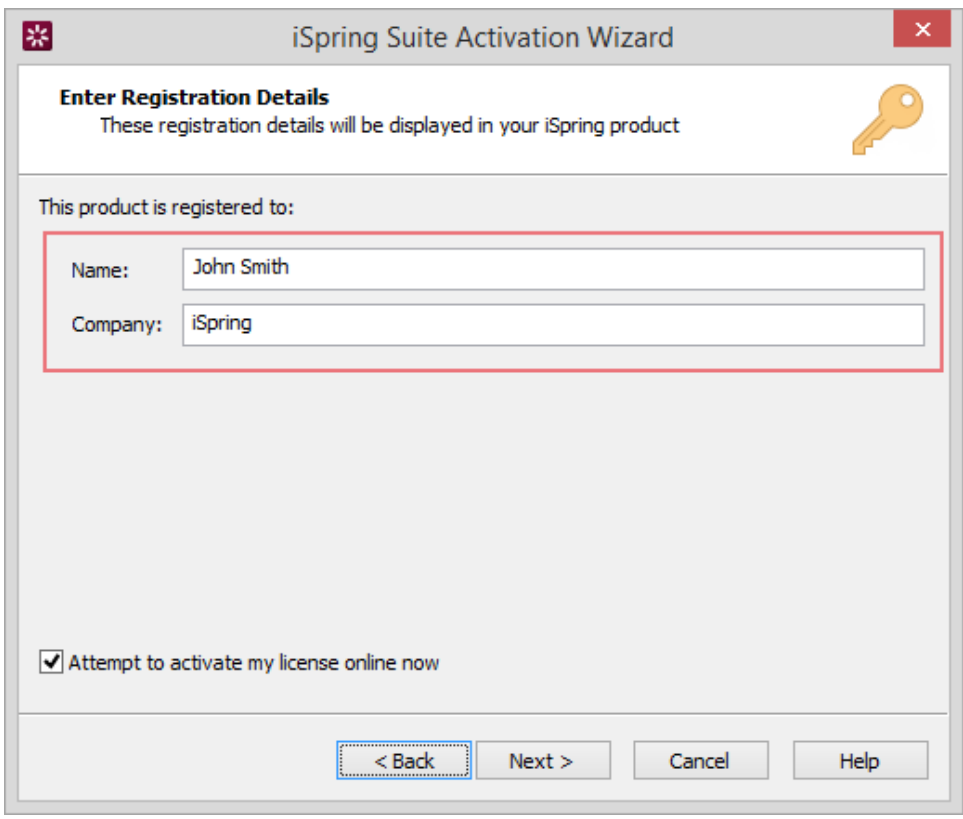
iSpring Suite Activation Wizard

×

Enter Registration Details

These registration details will be displayed in your iSpring product

This product is registered to:

Name: John Smith

Company: iSpring

Attempt to activate my license online now

< Back

Next >

Cancel

Help